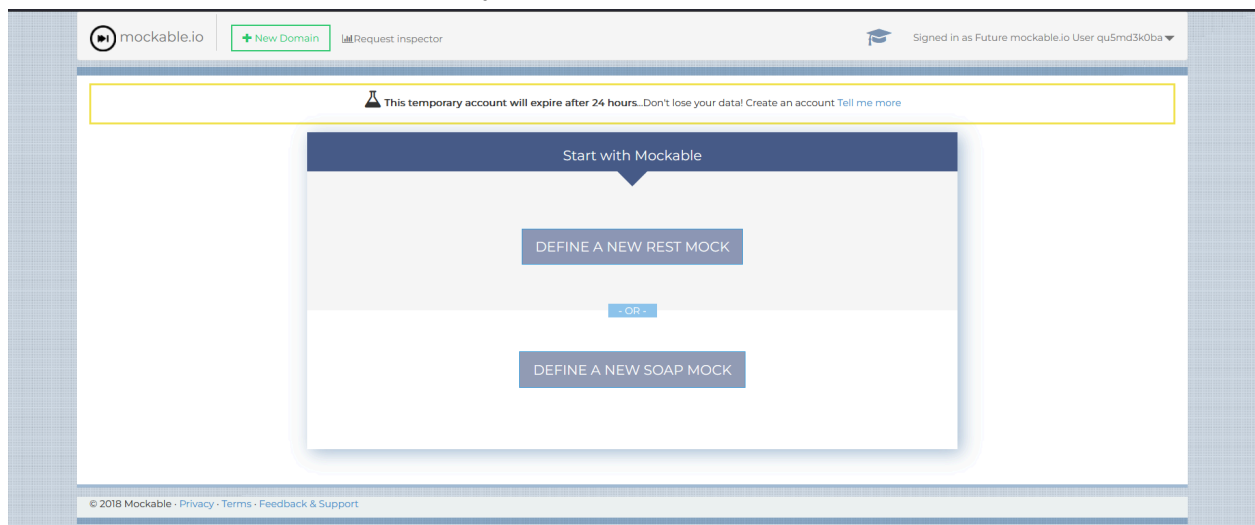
mockable.io

+ New Domain

Request inspector

Signed in as Future mockable.io User qu5md3k0ba

**This temporary account will expire after 24 hours**...Don't lose your data! Create an account Tell me more

Start with Mockable

DEFINE A NEW REST MOCK

- OR -

DEFINE A NEW SOAP MOCK

© 2018 Mockable · Privacy · Terms · Feedback & Support